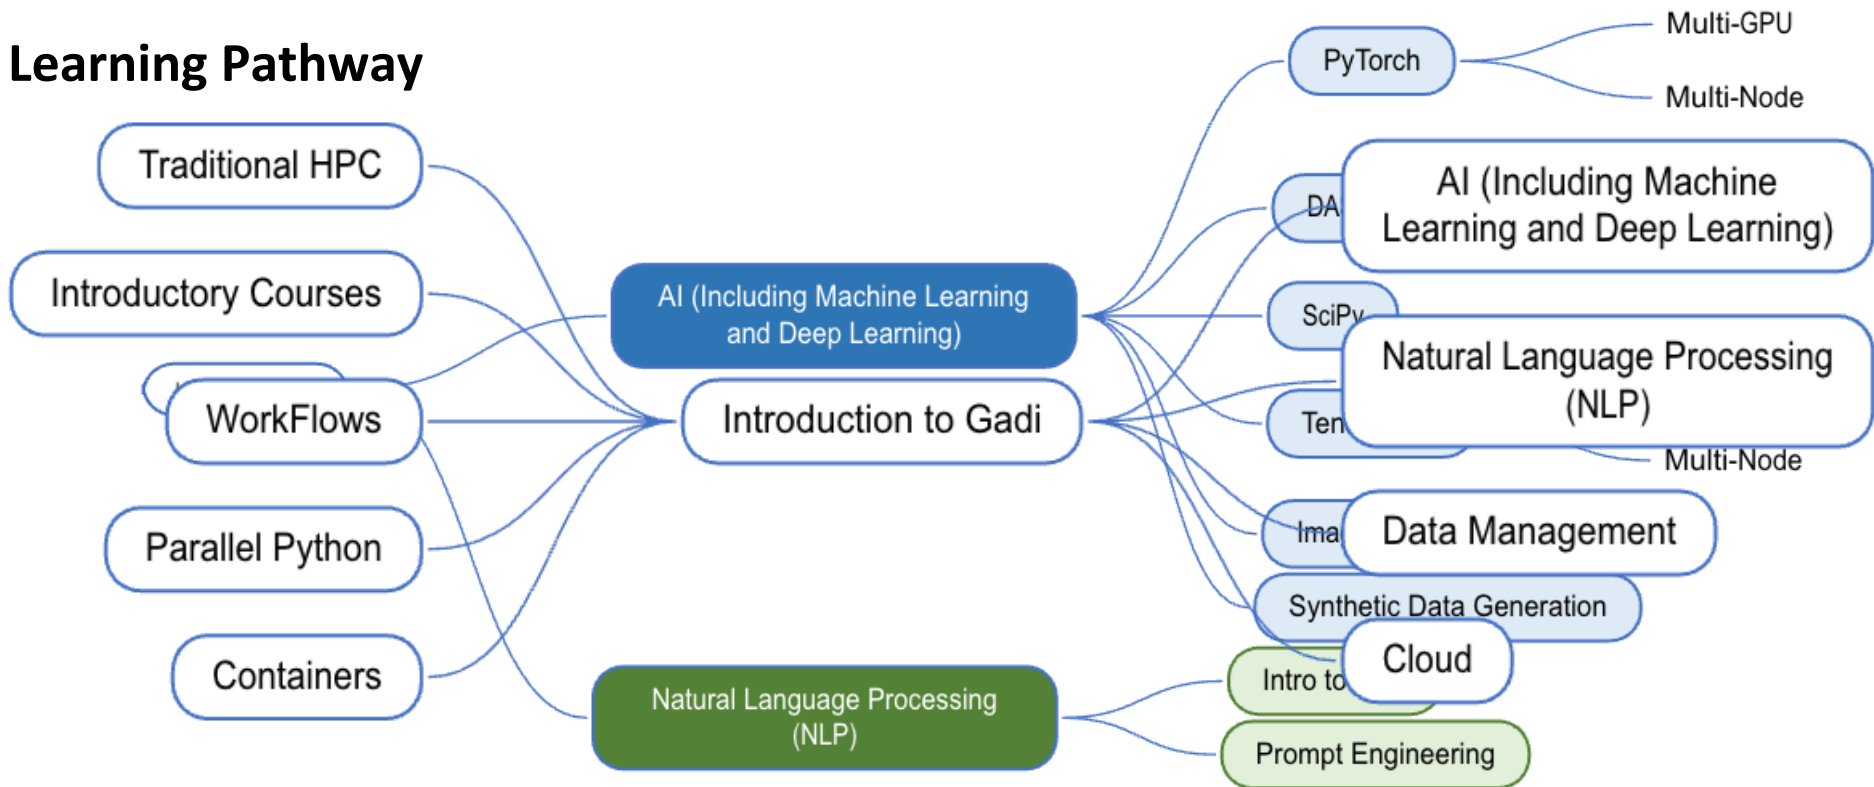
Learning Pathway

Traditional HPC

Introductory Courses

WorkFlows

Parallel Python

Containers

AI (Including Machine Learning and Deep Learning)

Introduction to Gadi

Natural Language Processing (NLP)

PyTorch

Multi-GPU

Multi-Node

DA

AI (Including Machine Learning and Deep Learning)

SciPy

Natural Language Processing (NLP)

Ten

Multi-Node

Ima

Data Management

Synthetic Data Generation

Intro to

Cloud

Prompt Engineering